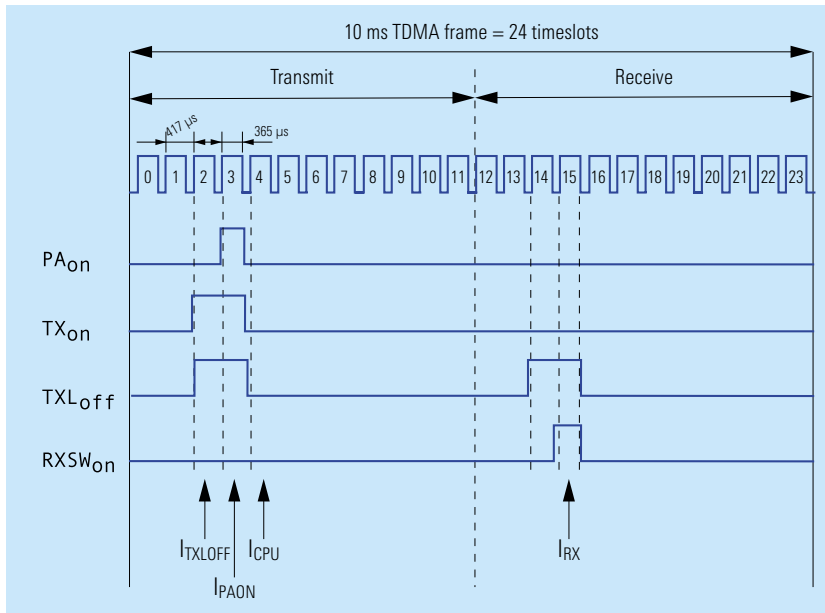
10 ms TDMA frame = 24 timeslots

Transmit

Receive

417 µs

365 µs

0 1 2 3 4 5 6 7 8 9 10 11 12 13 14 15 16 17 18 19 20 21 22 23

$PA_{on}$

$TX_{on}$

$TXL_{off}$

$RXSW_{on}$

$I_{TXLOFF}$

$I_{PAON}$

$I_{CPU}$

$I_{RX}$